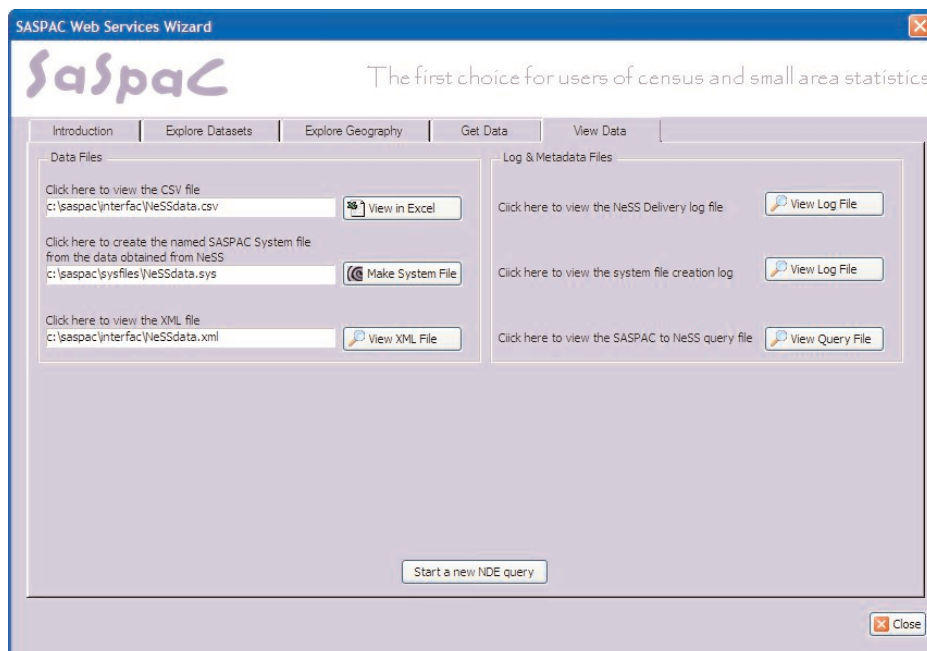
SASPAC Web Services Wizard

SaSpaC

The first choice for users of census and small area statistics

Introduction | Explore Datasets | Explore Geography | Get Data | View Data

Data Files

Click here to view the CSV file
c:\saspac\interfac\NeSSdata.csv
View in Excel

Click here to create the named SASPAC System file from the data obtained from NeSS
c:\saspac\sysfiles\NeSSdata.sys
Make System File

Click here to view the XML file
c:\saspac\interfac\NeSSdata.xml
View XML File

Log & Metadata Files

Click here to view the NeSS Delivery log file
View Log File

Click here to view the system file creation log
View Log File

Click here to view the SASPAC to NeSS query file
View Query File

Start a new NDE query

Close